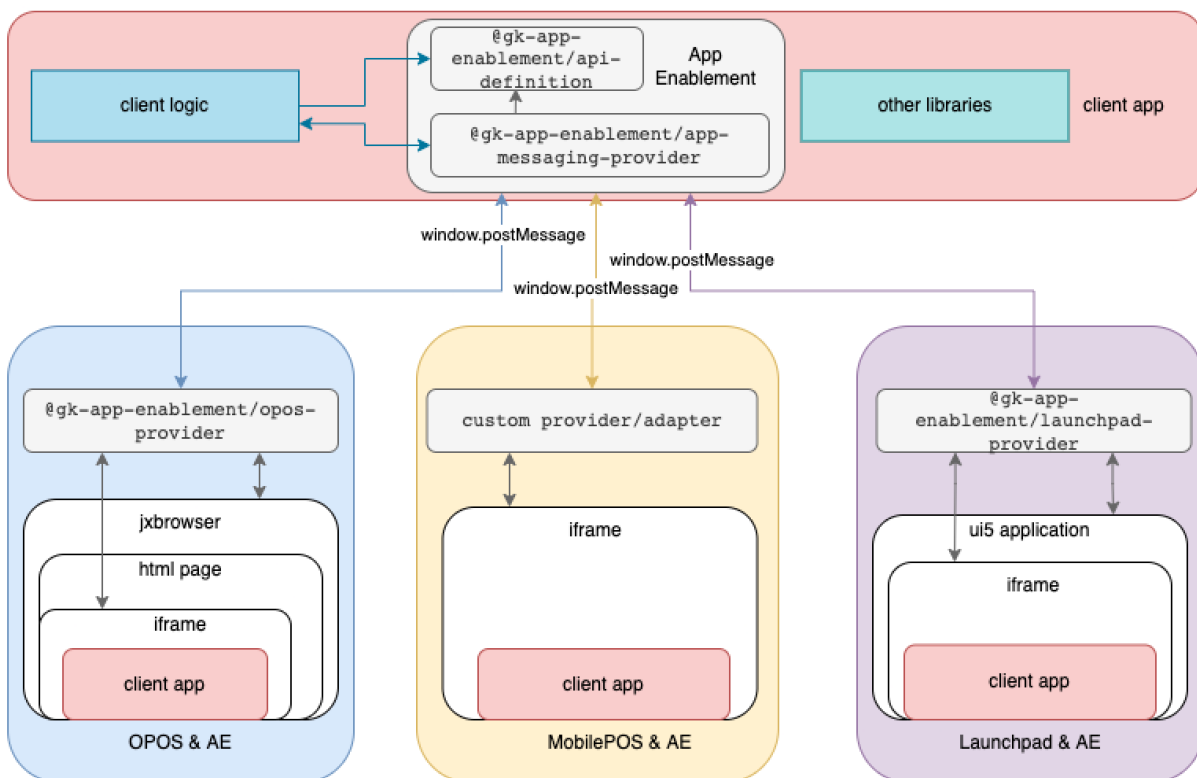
client logic

@gk-app-enablement/api-definition

App Enablement

@gk-app-enablement/app-messaging-provider

other libraries

client app

window.postMessage

window.postMessage

window.postMessage

@gk-app-enablement/opos-provider

jxbrowser

html page

iframe

client app

OPOS & AE

custom provider/adapter

iframe

client app

MobilePOS & AE

@gk-app-enablement/launchpad-provider

ui5 application

iframe

client app

Launchpad & AE